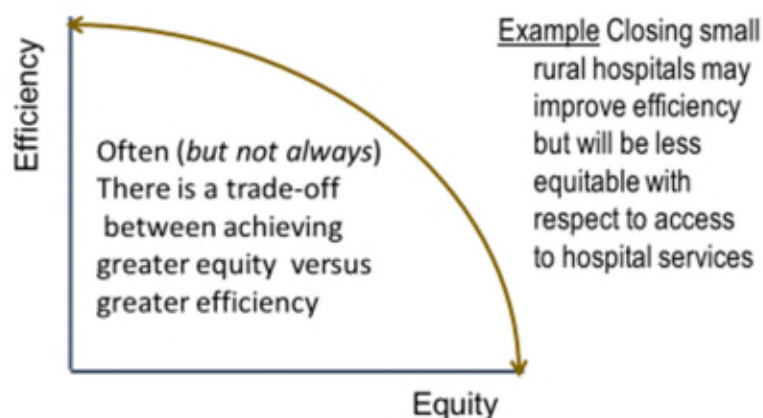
Efficiency

Often (*but not always*) There is a trade-off between achieving greater equity versus greater efficiency

Example Closing small rural hospitals may improve efficiency but will be less equitable with respect to access to hospital services

Equity